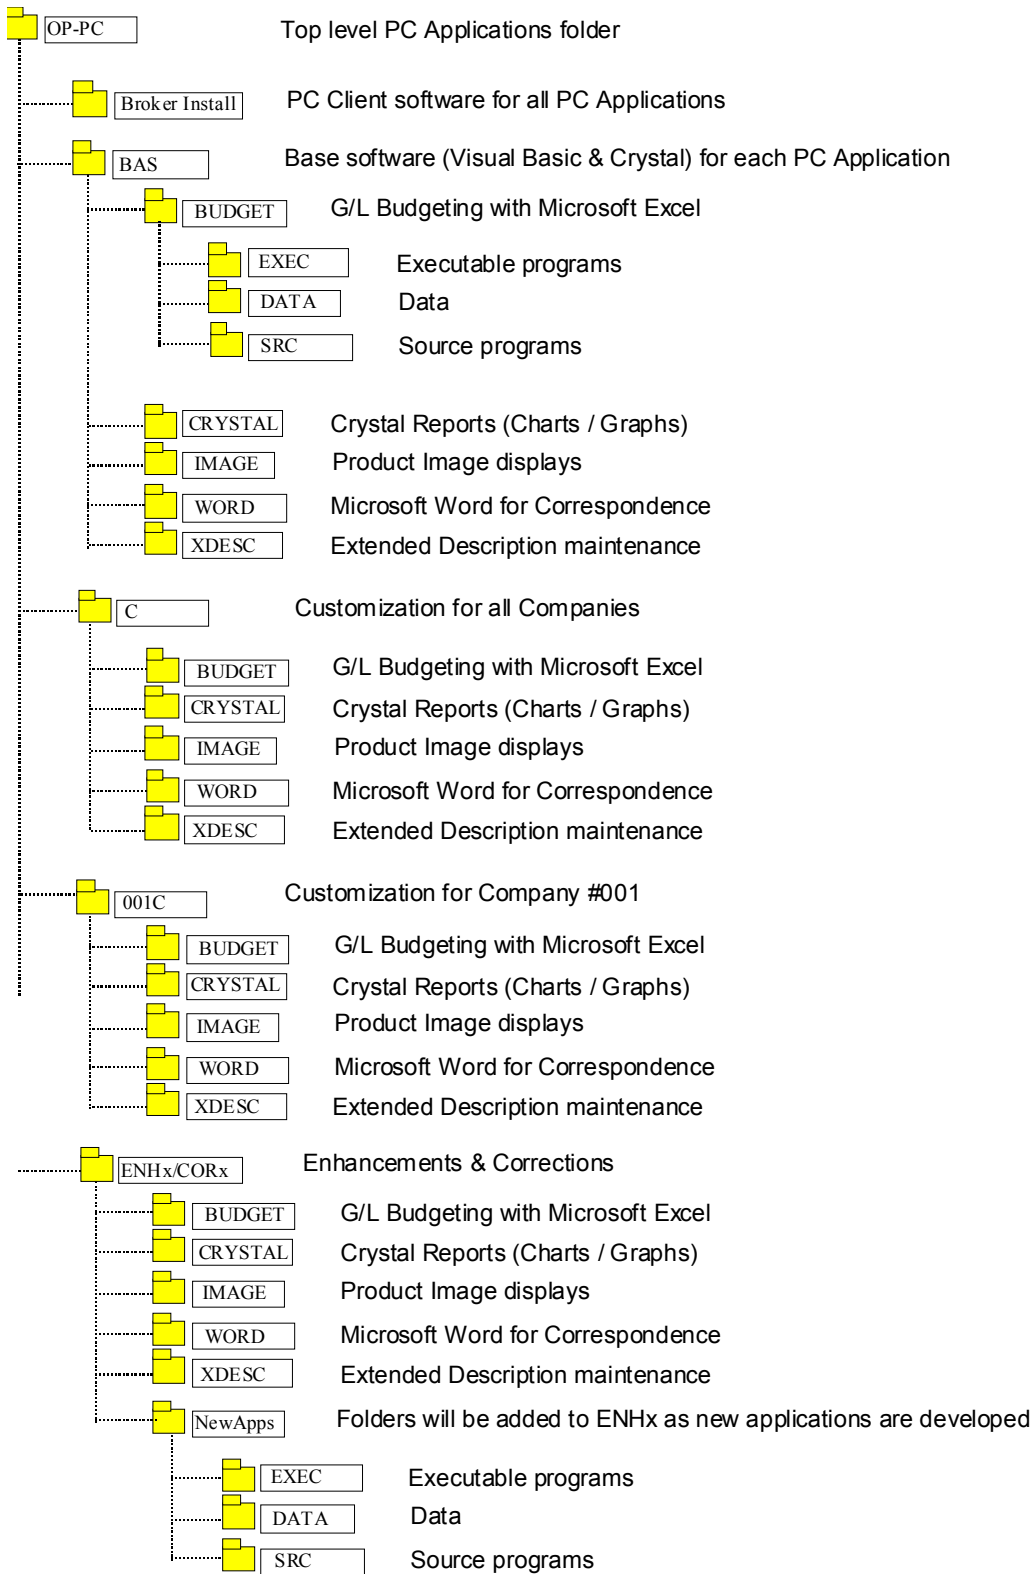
OP-PC Top level PC Applications folder

Broker Install PC Client software for all PC Applications

BAS Base software (Visual Basic & Crystal) for each PC Application

BUDGET G/L Budgeting with Microsoft Excel

EXEC Executable programs

DATA Data

SRC Source programs

CRYSTAL Crystal Reports (Charts / Graphs)

IMAGE Product Image displays

WORD Microsoft Word for Correspondence

XDESC Extended Description maintenance

C Customization for all Companies

BUDGET G/L Budgeting with Microsoft Excel

CRYSTAL Crystal Reports (Charts / Graphs)

IMAGE Product Image displays

WORD Microsoft Word for Correspondence

XDESC Extended Description maintenance

001C Customization for Company #001

BUDGET G/L Budgeting with Microsoft Excel

CRYSTAL Crystal Reports (Charts / Graphs)

IMAGE Product Image displays

WORD Microsoft Word for Correspondence

XDESC Extended Description maintenance

ENHx/CORx Enhancements & Corrections

BUDGET G/L Budgeting with Microsoft Excel

CRYSTAL Crystal Reports (Charts / Graphs)

IMAGE Product Image displays

WORD Microsoft Word for Correspondence

XDESC Extended Description maintenance

NewApps Folders will be added to ENHx as new applications are developed

EXEC Executable programs

DATA Data

SRC Source programs